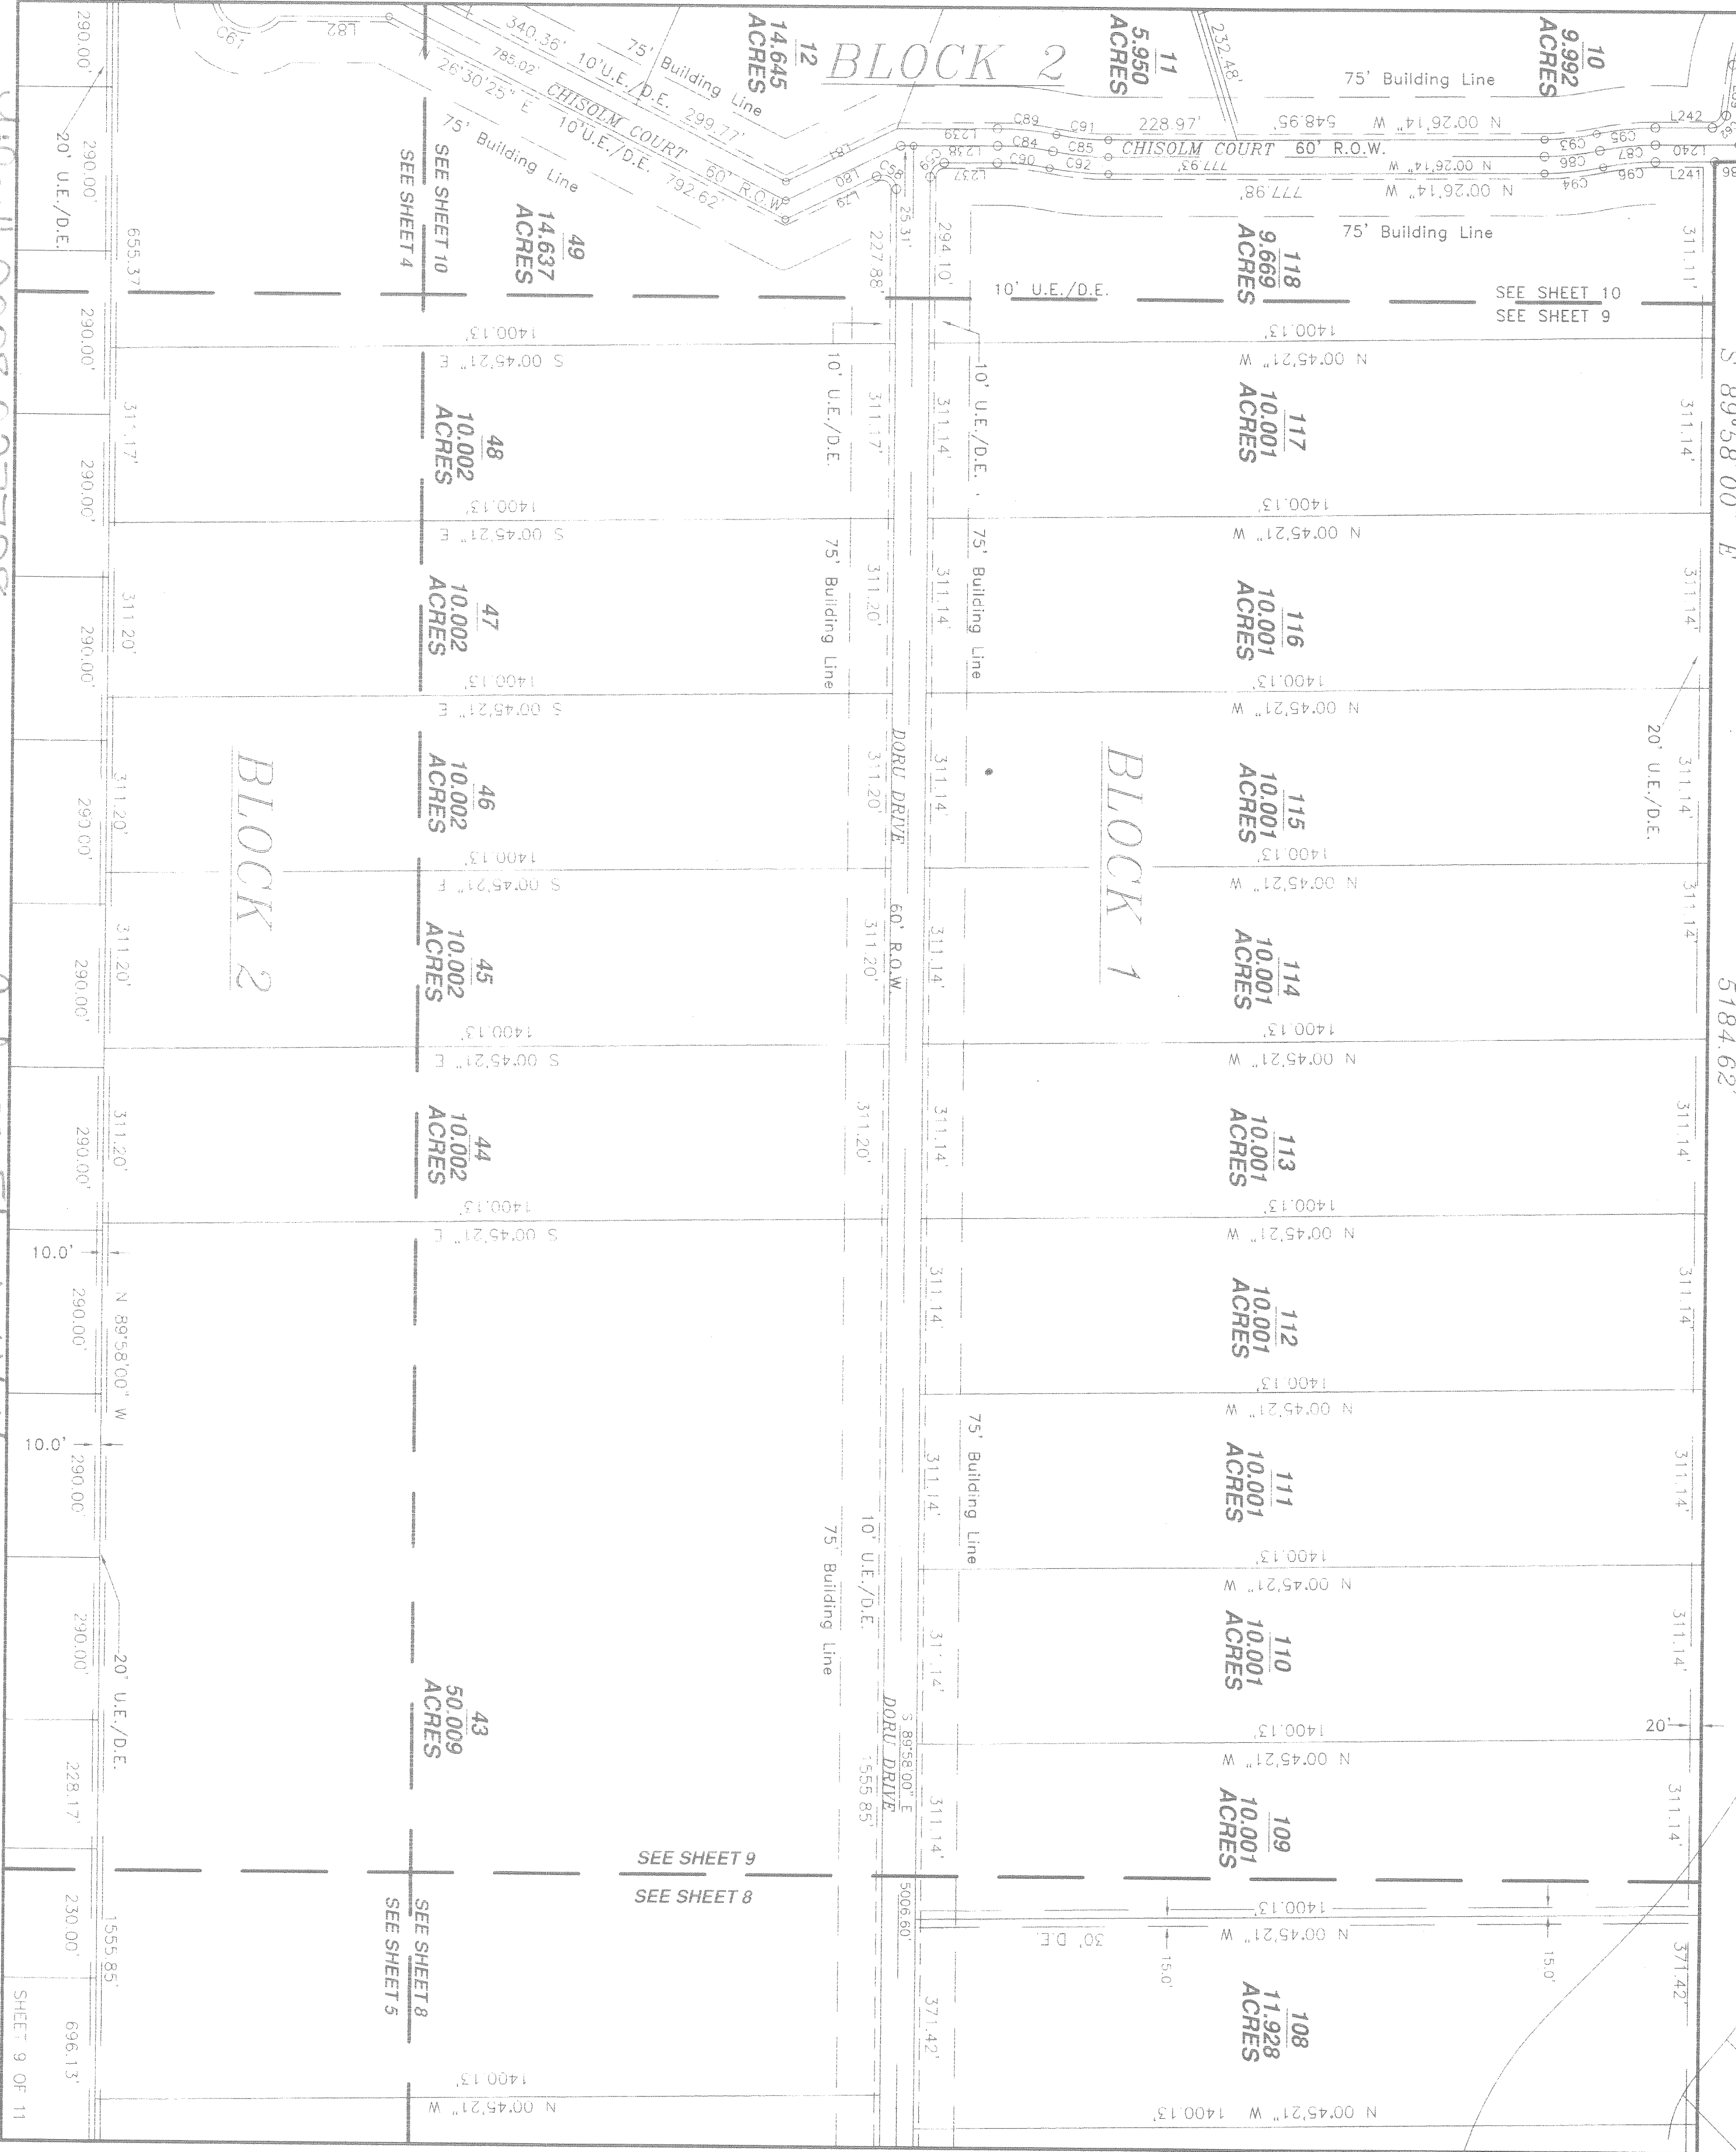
BLOCK 2

12
14.645
ACRES

11
5.950
ACRES

10
9.992
ACRES

75' Building Line

340.36' 10'U.E./D.E. 299.77'

785.02' CHISOLM COURT 60' R.O.W.

26°30'25" E 10'U.E./D.E. 792.62'

75' Building Line

232.48'

CHISOLM COURT 60' R.O.W.

228.97'

N 00°26'14" W 548.95'

N 00°26'14" W 777.93'

N 00°26'14" W 777.98'

L242 L240 L241 L239 L238 L237

C61 L82 L81 L80 L79 C89 C91 C84 C85 C90 C92 C93 C95 C86 C87 C94 C96 C68 C69

290.00'

20' U.E./D.E.

290.00'

655.37'

SEE SHEET 10
SEE SHEET 4

49
14.637
ACRES

227.88'

25.31'

294.10'

118
9.669
ACRES

75' Building Line

311.11'

10' U.E./D.E.

SEE SHEET 10
SEE SHEET 9

1400.13'

S 00°45'21" E

N 00°45'21" W

48
10.002
ACRES

10' U.E./D.E.

311.17'

311.14'

10' U.E./D.E.

117
10.001
ACRES

311.14'

S 89°58'00" E

47
10.002
ACRES

75' Building Line

311.20'

311.14'

75' Building Line

116
10.001
ACRES

46
10.002
ACRES

BLOCK 2

DORU DRIVE

BLOCK 1

115
10.001
ACRES

20' U.E./D.E.

45
10.002
ACRES

60' R.O.W.

114
10.001
ACRES

5184.62'

44
10.002
ACRES

113
10.001
ACRES

10.0'

N 89°58'00" W

112
10.001
ACRES

10.0'

111
10.001
ACRES

75' Building Line

10' U.E./D.E.

75' Building Line

110
10.001
ACRES

43
50.009
ACRES

20' U.E./D.E.

228.17'

S 89°58'00" E
DORU DRIVE
1555.85'

20'

109
10.001
ACRES

SEE SHEET 9
SEE SHEET 8

5006.60'

230.00'

1555.85'

SEE SHEET 8
SEE SHEET 5

30' D.E.

15.0'

15.0'

108
11.928
ACRES

371.42'

371.42'

696.13'

SHEET 9 OF 11

N 00°45'21" W 1400.13'